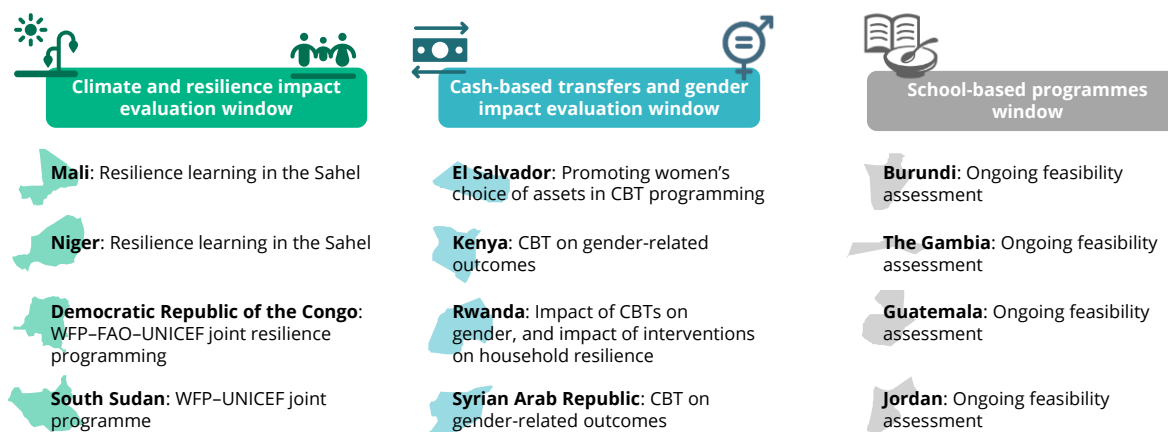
Climate and resilience impact evaluation window

Mali: Resilience learning in the Sahel

Niger: Resilience learning in the Sahel

Democratic Republic of the Congo: WFP–FAO–UNICEF joint resilience programming

South Sudan: WFP–UNICEF joint programme

Cash-based transfers and gender impact evaluation window

El Salvador: Promoting women's choice of assets in CBT programming

Kenya: CBT on gender-related outcomes

Rwanda: Impact of CBTs on gender, and impact of interventions on household resilience

Syrian Arab Republic: CBT on gender-related outcomes

School-based programmes window

Burundi: Ongoing feasibility assessment

The Gambia: Ongoing feasibility assessment

Guatemala: Ongoing feasibility assessment

Jordan: Ongoing feasibility assessment